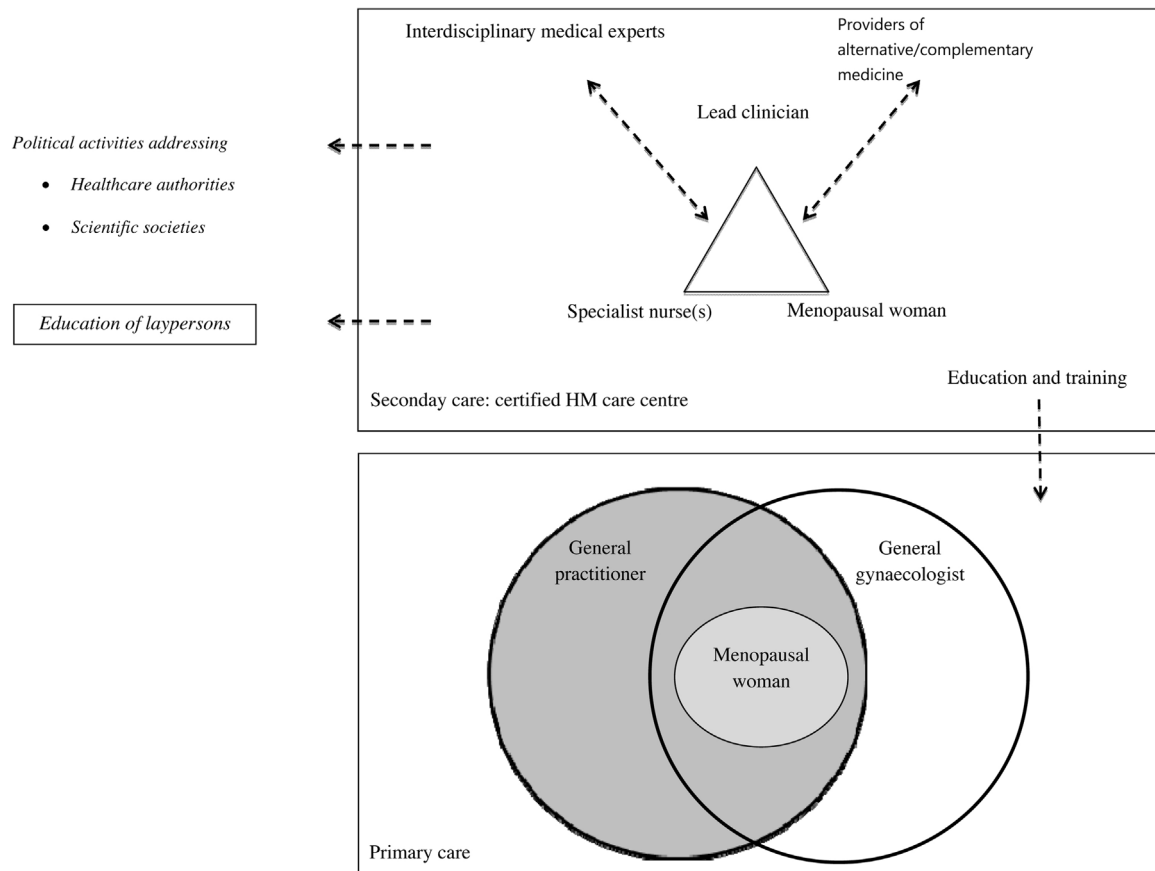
Interdisciplinary medical experts

Providers of alternative/complementary medicine

Lead clinician

Political activities addressing

- Healthcare authorities
- Scientific societies

Education of laypersons

Specialist nurse(s)

Menopausal woman

Education and training

Seconday care: certified HM care centre

General practitioner

General gynaecologist

Menopausal woman

Primary care